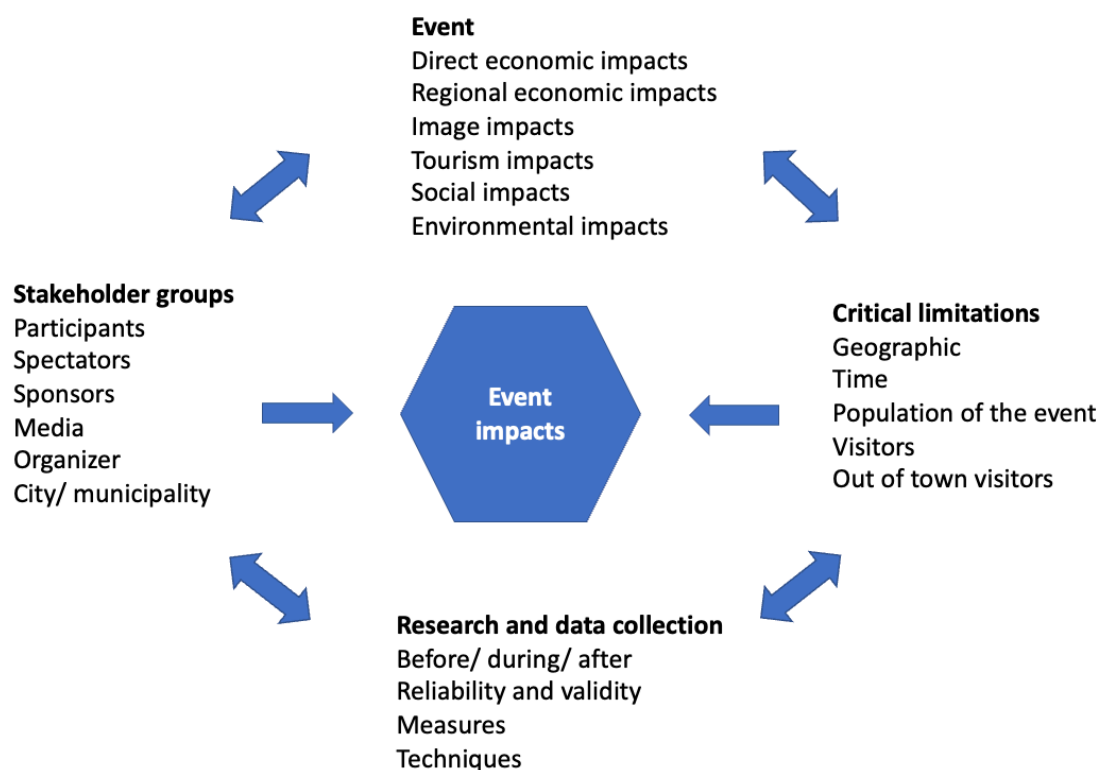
**Event**
Direct economic impacts
Regional economic impacts
Image impacts
Tourism impacts
Social impacts
Environmental impacts

**Stakeholder groups**
Participants
Spectators
Sponsors
Media
Organizer
City/ municipality

Event impacts

**Critical limitations**
Geographic
Time
Population of the event
Visitors
Out of town visitors

**Research and data collection**
Before/ during/ after
Reliability and validity
Measures
Techniques